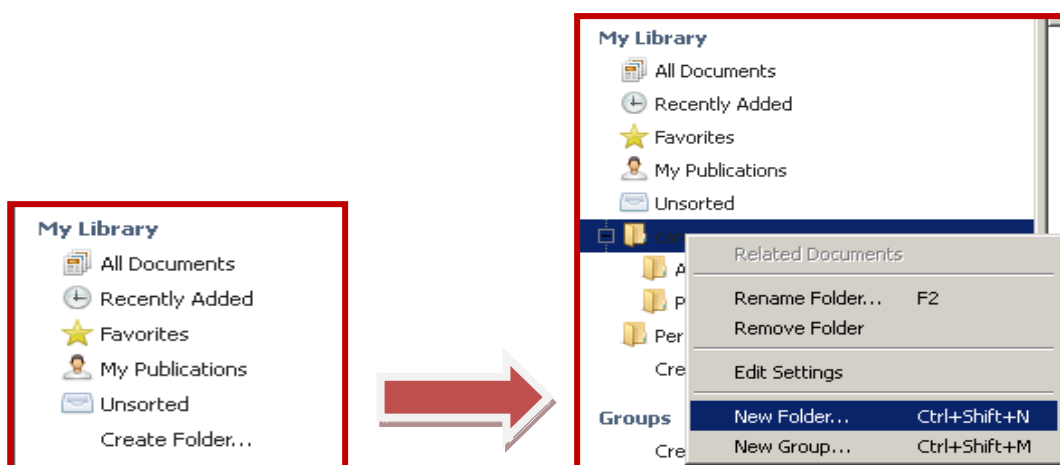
My Library
All Documents
Recently Added
Favorites
My Publications
Unsorted
Create Folder...

My Library
All Documents
Recently Added
Favorites
My Publications
Unsorted
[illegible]
A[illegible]
P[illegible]
Per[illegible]
Cre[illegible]
Groups
Cre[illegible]

Related Documents
Rename Folder... F2
Remove Folder
Edit Settings
New Folder... Ctrl+Shift+N
New Group... Ctrl+Shift+M